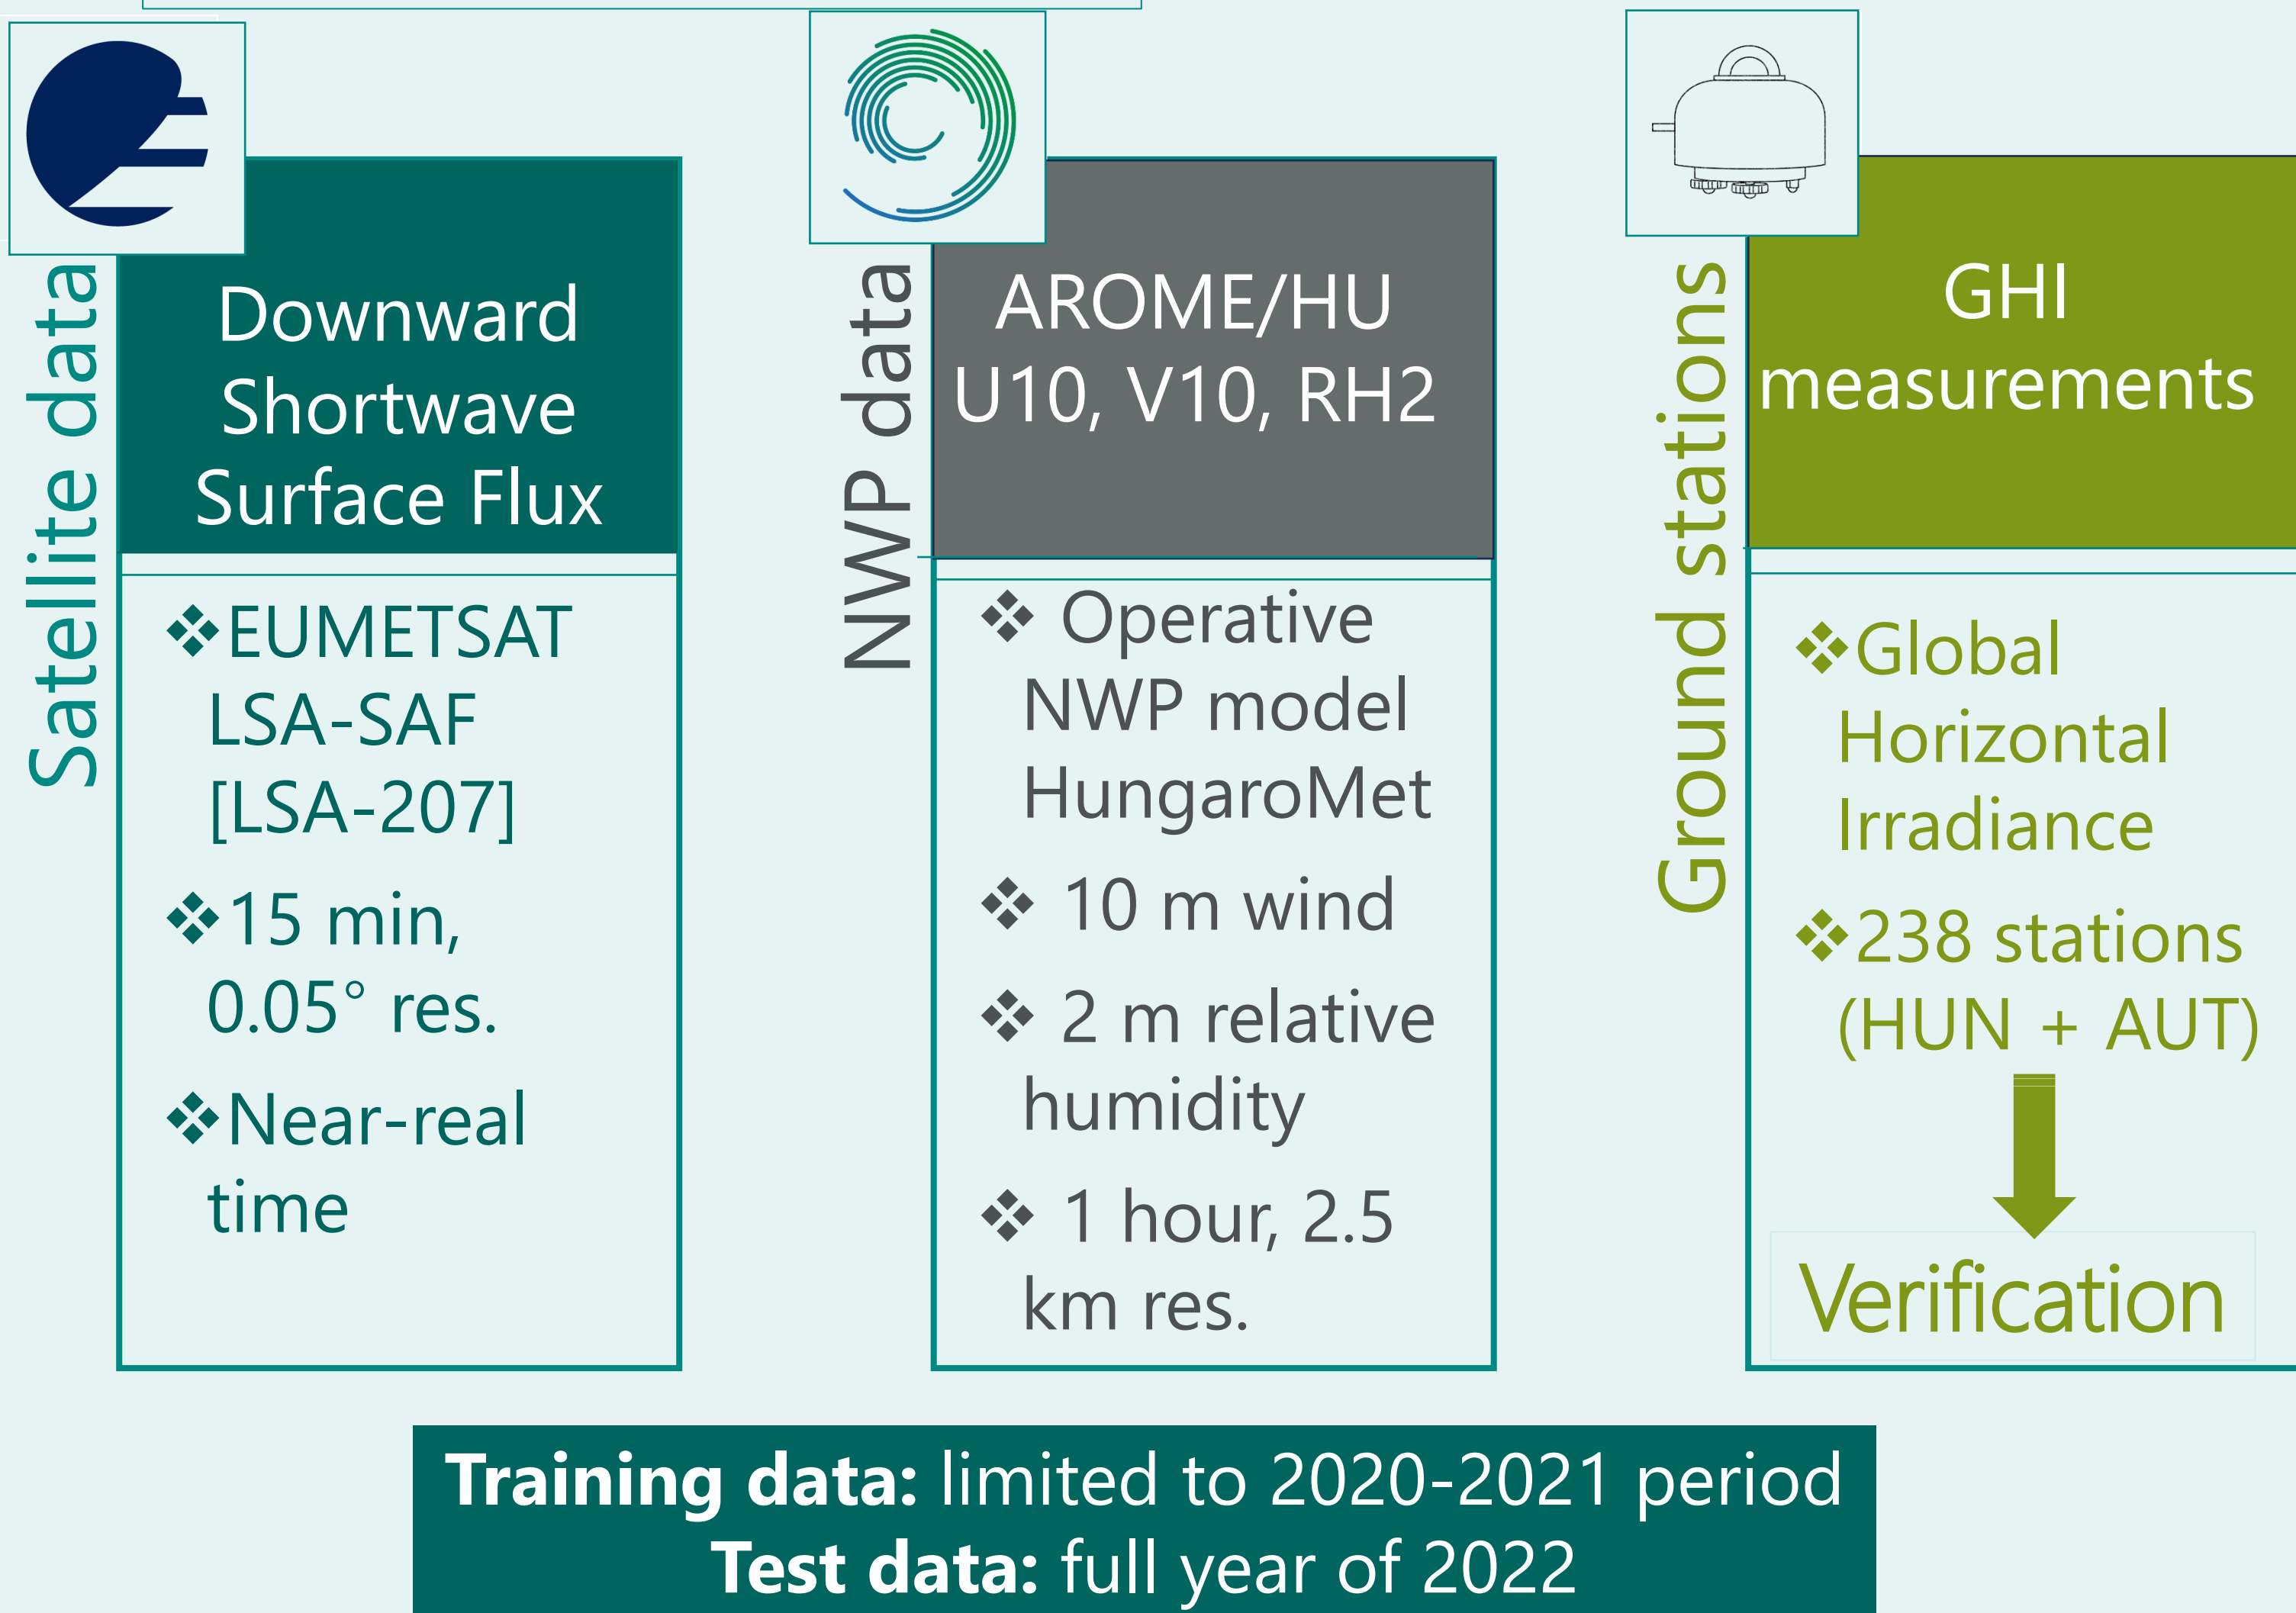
Satellite data

Downward Shortwave Surface Flux

❖EUMETSAT LSA-SAF [LSA-207]

❖15 min, 0.05° res.

❖Near-real time

NWP data

AROME/HU U10, V10, RH2

❖ Operative NWP model HungaroMet

❖ 10 m wind

❖ 2 m relative humidity

❖ 1 hour, 2.5 km res.

Ground stations

GHI measurements

❖Global Horizontal Irradiance

❖238 stations (HUN + AUT)

Verification

**Training data:** limited to 2020-2021 period
**Test data:** full year of 2022